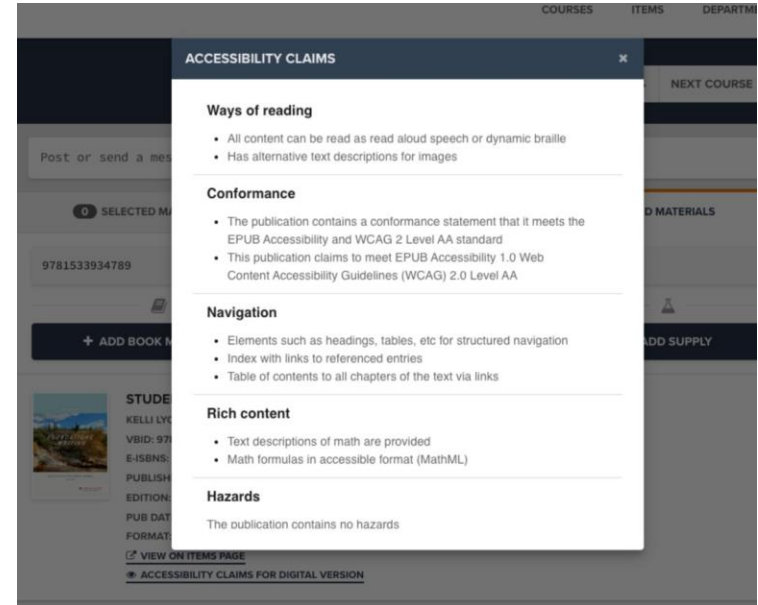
COURSES ITEMS DEPARTM

NEXT COURSE

Post or send a mes

0 SELECTED MA

D MATERIALS

9781533934789

+ ADD BOOK M

ADD SUPPLY

STUDE
KELLI LYO
VBID: 97
E-ISBNS:
PUBLISH
EDITION:
PUB DAT
FORMAT:

VIEW ON ITEMS PAGE

ACCESSIBILITY CLAIMS FOR DIGITAL VERSION

ACCESSIBILITY CLAIMS ×

Ways of reading

- All content can be read as read aloud speech or dynamic braille
- Has alternative text descriptions for images

Conformance

- The publication contains a conformance statement that it meets the EPUB Accessibility and WCAG 2 Level AA standard
- This publication claims to meet EPUB Accessibility 1.0 Web Content Accessibility Guidelines (WCAG) 2.0 Level AA

Navigation

- Elements such as headings, tables, etc for structured navigation
- Index with links to referenced entries
- Table of contents to all chapters of the text via links

Rich content

- Text descriptions of math are provided
- Math formulas in accessible format (MathML)

Hazards

The publication contains no hazards